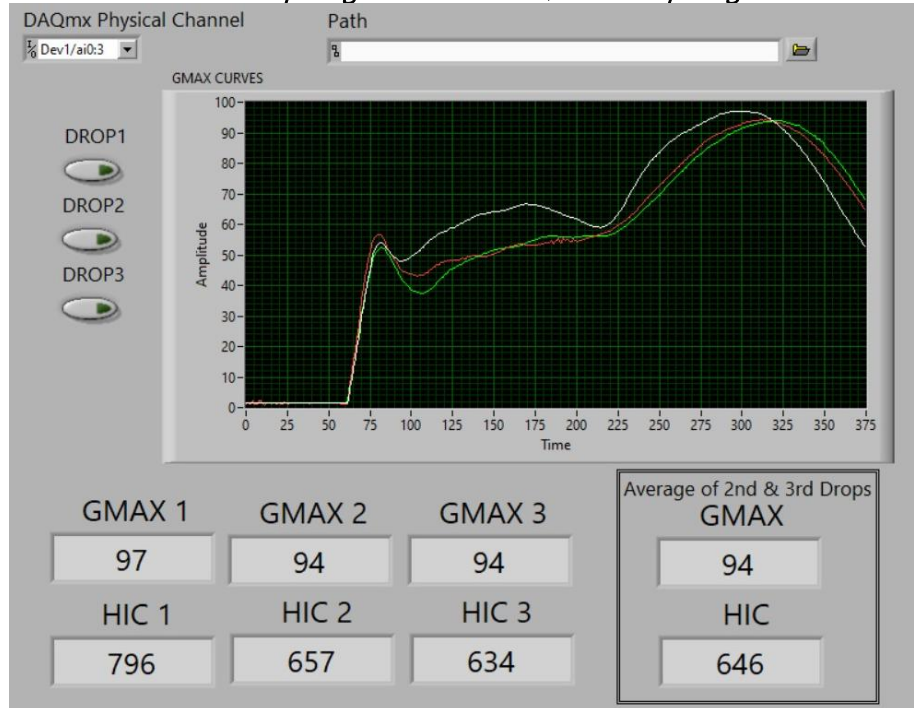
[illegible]

DAQmx Physical Channel
Dev1/ai0:3

Path

GMAX CURVES

DROP1

DROP2

DROP3

100
90
80
70
60
50
40
30
20
10
0

Amplitude

0 25 50 75 100 125 150 175 200 225 250 275 300 325 350 375

Time

GMAX 1
97

GMAX 2
94

GMAX 3
94

HIC 1
796

HIC 2
657

HIC 3
634

Average of 2nd & 3rd Drops
GMAX
94

HIC
646